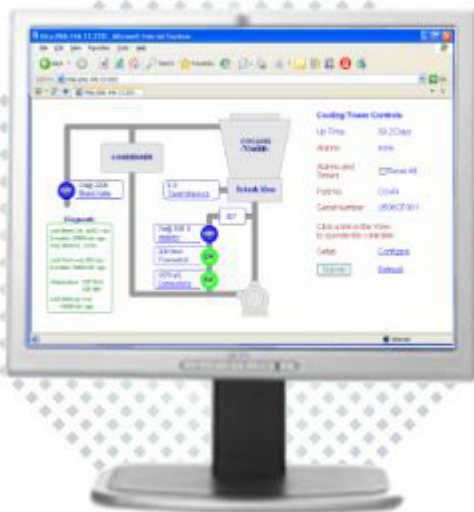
Cooling Tower Controls

Up Time: 59.2 Days

Alarms: none

Alarms and Timers: Reset All

Part No: CG-01

Serial Number: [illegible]

Click a tab in the View to operate the cooling tower

Setup Configure

Submit Refresh

CONDENSER

COOLING TOWER

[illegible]

Diagnostic

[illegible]